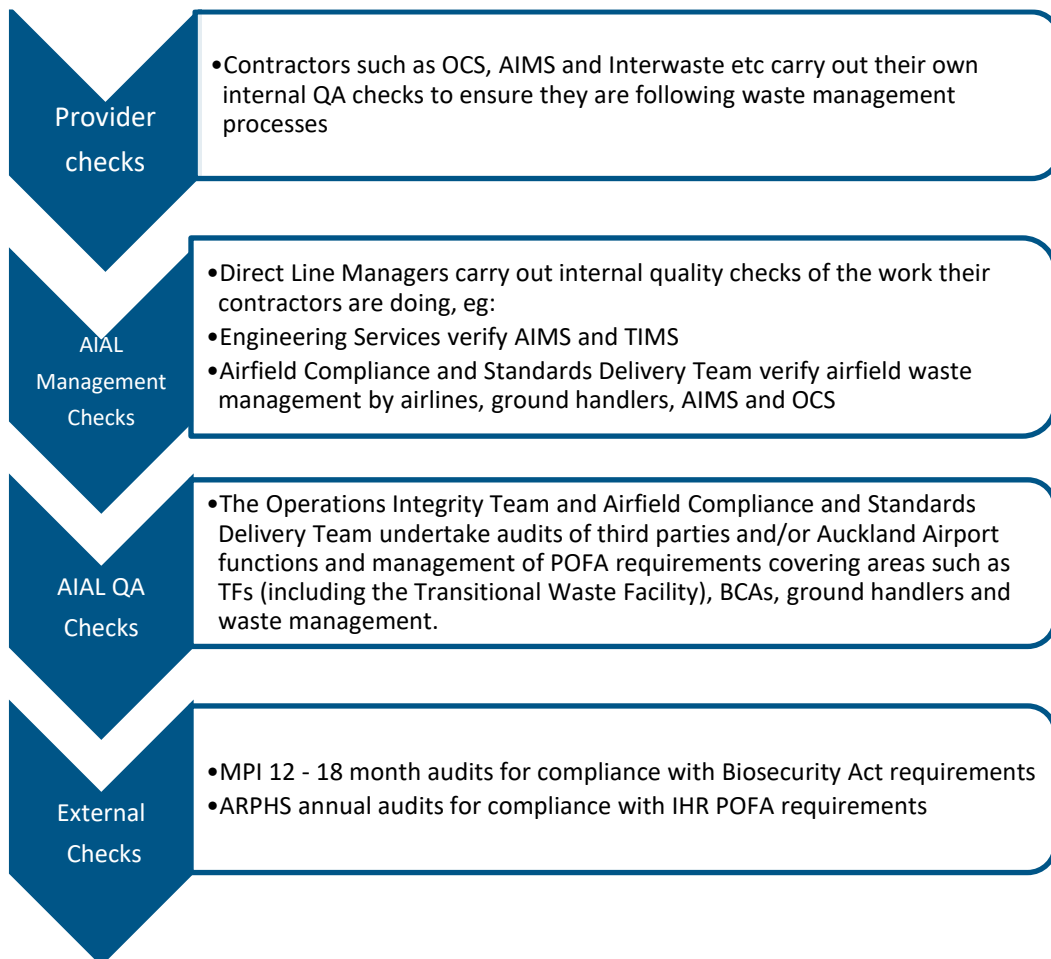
Provider checks

•Contractors such as OCS, AIMS and Interwaste etc carry out their own internal QA checks to ensure they are following waste management processes

AIAL Management Checks

•Direct Line Managers carry out internal quality checks of the work their contractors are doing, eg:
•Engineering Services verify AIMS and TIMS
•Airfield Compliance and Standards Delivery Team verify airfield waste management by airlines, ground handlers, AIMS and OCS

AIAL QA Checks

•The Operations Integrity Team and Airfield Compliance and Standards Delivery Team undertake audits of third parties and/or Auckland Airport functions and management of POFA requirements covering areas such as TFs (including the Transitional Waste Facility), BCAs, ground handlers and waste management.

External Checks

•MPI 12 - 18 month audits for compliance with Biosecurity Act requirements
•ARPHS annual audits for compliance with IHR POFA requirements